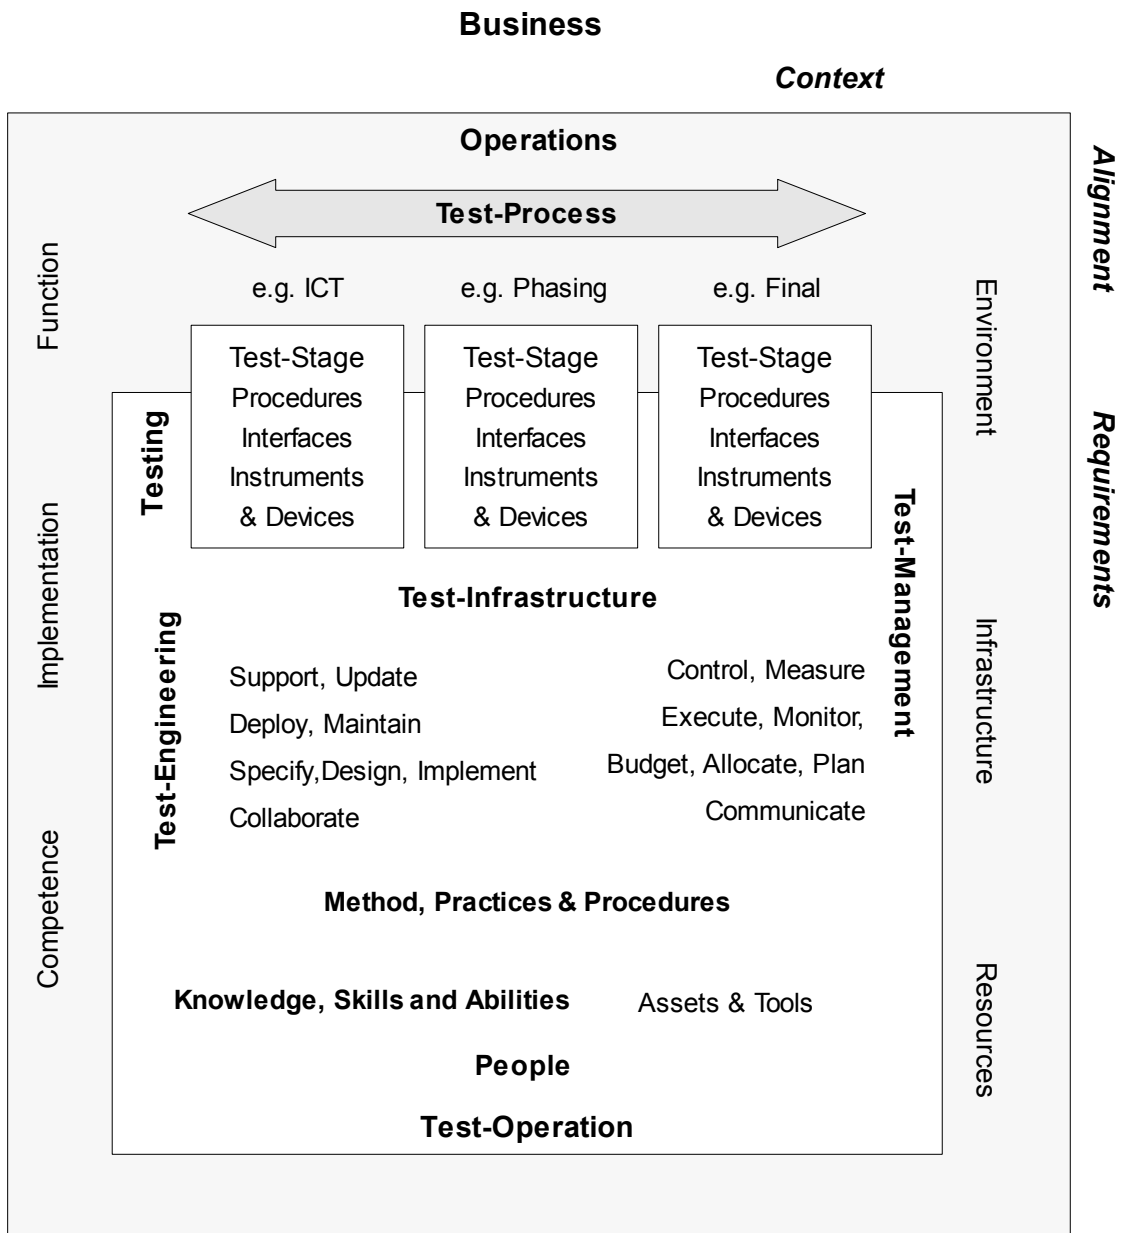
Business

Context

Operations

Test-Process

e.g. ICT

e.g. Phasing

e.g. Final

Test-Stage
Procedures
Interfaces
Instruments
& Devices

Test-Stage
Procedures
Interfaces
Instruments
& Devices

Test-Stage
Procedures
Interfaces
Instruments
& Devices

Alignment

Requirements

Function

Implementation

Competence

Environment

Infrastructure

Resources

Testing

Test-Management

Test-Engineering

Test-Infrastructure

Support, Update
Deploy, Maintain
Specify,Design, Implement
Collaborate

Control, Measure
Execute, Monitor,
Budget, Allocate, Plan
Communicate

Method, Practices & Procedures

Knowledge, Skills and Abilities

Assets & Tools

People

Test-Operation